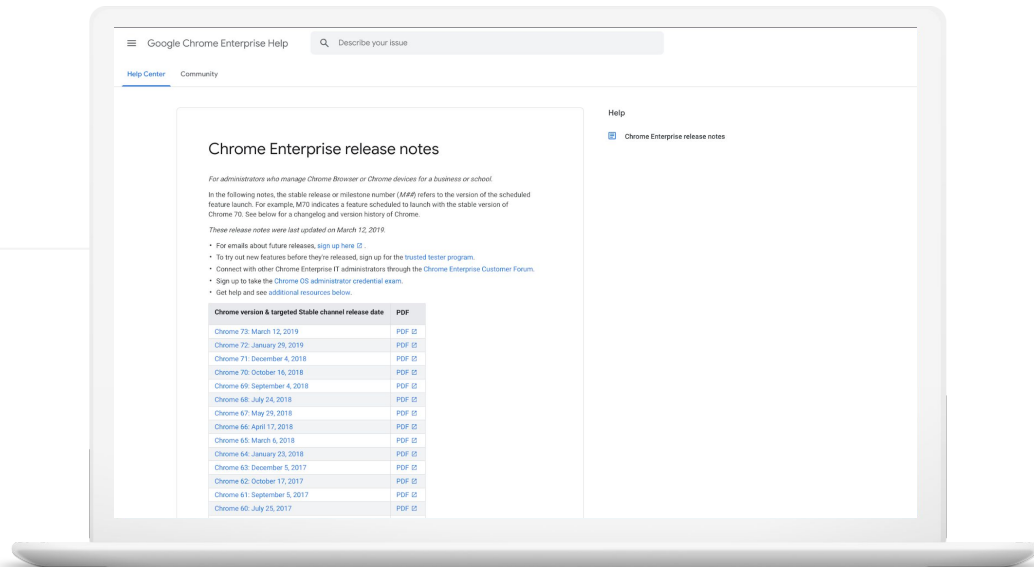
Google Chrome Enterprise Help

Describe your issue

Help Center Community

Chrome Enterprise release notes

For administrators who manage Chrome Browser or Chrome devices for a business or school.

In the following notes, the stable release or milestone number (M##) refers to the version of the scheduled feature launch. For example, M70 indicates a feature scheduled to launch with the stable version of Chrome 70. See below for a changelog and version history of Chrome.

These release notes were last updated on March 12, 2019.

- For emails about future releases, sign up here .
- To try out new features before they're released, sign up for the trusted tester program.
- Connect with other Chrome Enterprise IT administrators through the Chrome Enterprise Customer Forum.
- Sign up to take the Chrome OS administrator credential exam.
- Get help and see additional resources below.

| Chrome version & targeted Stable channel release date | PDF |
|---|---|
| Chrome 73: March 12, 2019 | PDF |
| Chrome 72: January 29, 2019 | PDF |
| Chrome 71: December 4, 2018 | PDF |
| Chrome 70: October 16, 2018 | PDF |
| Chrome 69: September 4, 2018 | PDF |
| Chrome 68: July 24, 2018 | PDF |
| Chrome 67: May 29, 2018 | PDF |
| Chrome 66: April 17, 2018 | PDF |
| Chrome 65: March 6, 2018 | PDF |
| Chrome 64: January 23, 2018 | PDF |
| Chrome 63: December 5, 2017 | PDF |
| Chrome 62: October 17, 2017 | PDF |
| Chrome 61: September 5, 2017 | PDF |
| Chrome 60: July 25, 2017 | PDF |

Help

Chrome Enterprise release notes